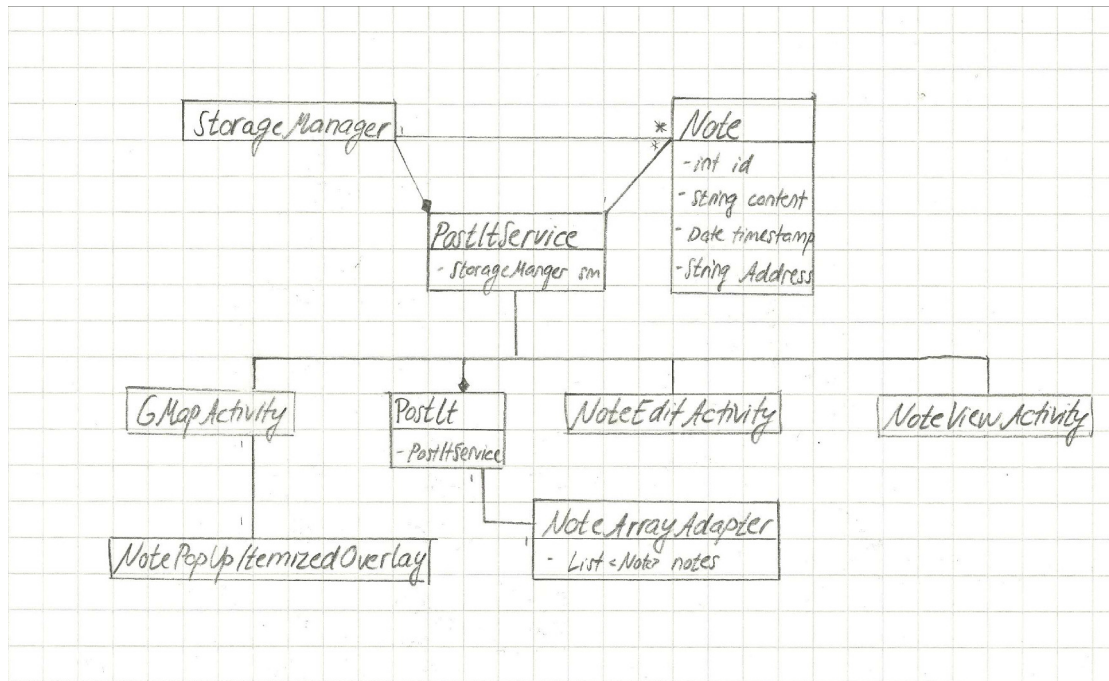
StorageManager

1

*

Note

- int id

- String content

- Date timestamp

- String Address

*

PostItService

- StorageManger sm

GMapActivity

1

PostIt

- PostItService

NoteEditActivity

NoteViewActivity

NotePopUpItemizedOverlay

NoteArrayAdapter

- List<Note> notes

1